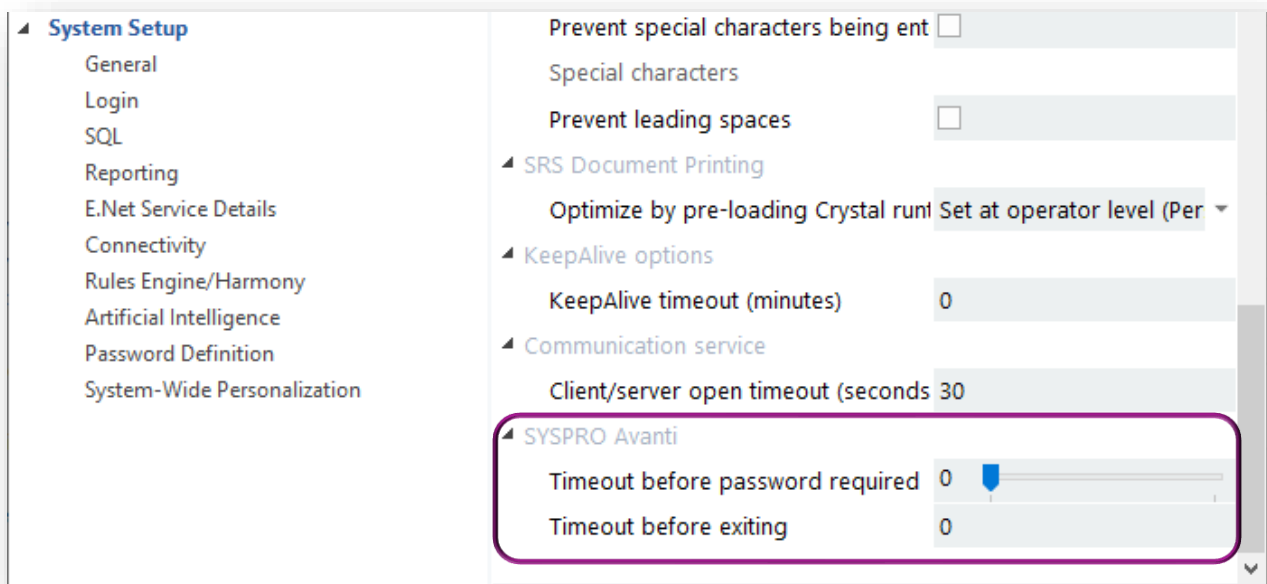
System Setup
General
Login
SQL
Reporting
E.Net Service Details
Connectivity
Rules Engine/Harmony
Artificial Intelligence
Password Definition
System-Wide Personalization

Prevent special characters being ent
Special characters
Prevent leading spaces
SRS Document Printing
Optimize by pre-loading Crystal runt Set at operator level (Per
KeepAlive options
KeepAlive timeout (minutes) 0
Communication service
Client/server open timeout (seconds 30
SYSPRO Avanti
Timeout before password required 0
Timeout before exiting 0